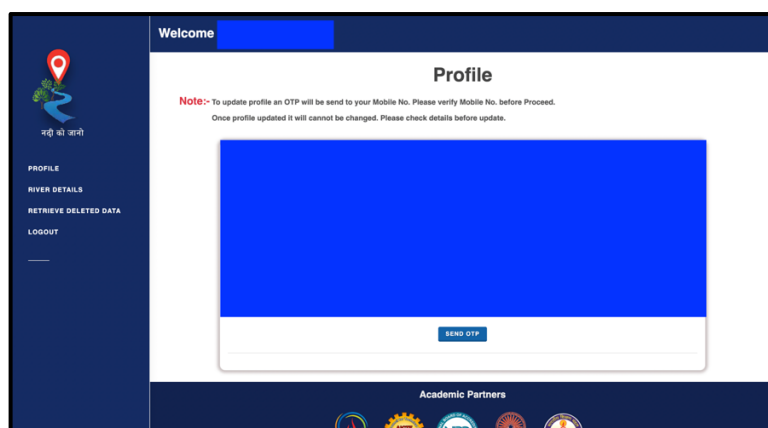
Welcome

नदी को जानो

PROFILE

RIVER DETAILS

RETRIEVE DELETED DATA

LOGOUT

Profile

Note:- To update profile an OTP will be send to your Mobile No. Please verify Mobile No. before Proceed.

Once profile updated it will cannot be changed. Please check details before update.

SEND OTP

Academic Partners